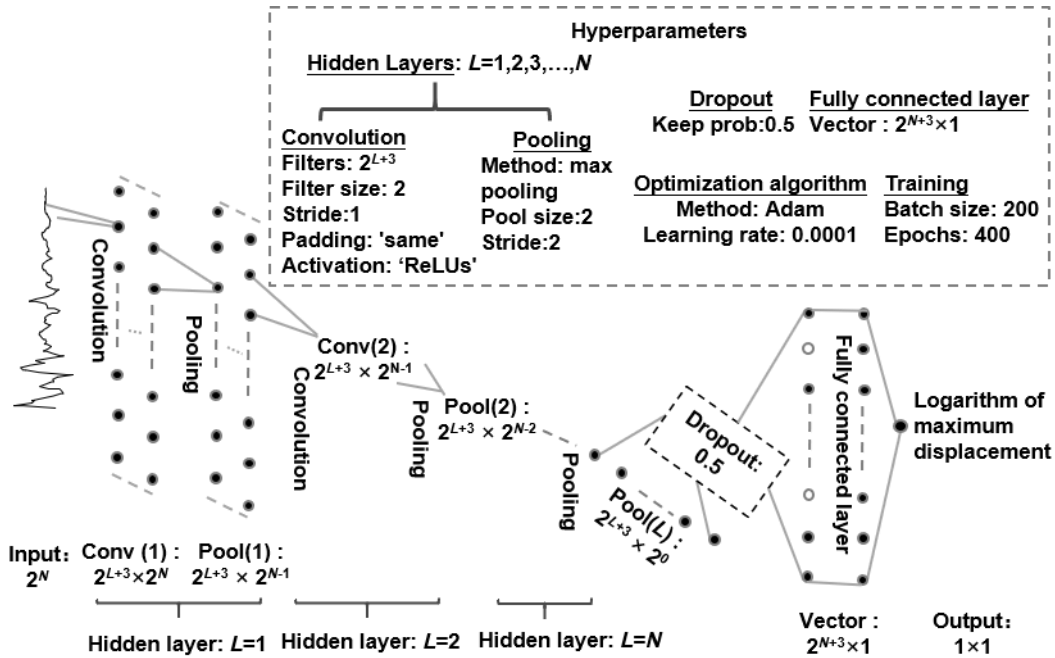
Hyperparameters

Hidden Layers: $L$=1,2,3,…,$N$

Convolution
Filters: $2^{L+3}$
Filter size: 2
Stride:1
Padding: 'same'
Activation: 'ReLUs'

Pooling
Method: max pooling
Pool size:2
Stride:2

Dropout
Keep prob:0.5

Fully connected layer
Vector : $2^{N+3}\times1$

Optimization algorithm
Method: Adam
Learning rate: 0.0001

Training
Batch size: 200
Epochs: 400

Convolution

Pooling

Convolution

Conv(2) : $2^{L+3} \times 2^{N-1}$

Pooling

Pool(2) : $2^{L+3} \times 2^{N-2}$

Pooling

Dropout: 0.5

Pool(L) : $2^{L+3} \times 2^{0}$

Fully connected layer

Logarithm of maximum displacement

Input: $2^N$

Conv (1) : $2^{L+3}\times2^{N}$

Pool(1) : $2^{L+3} \times 2^{N-1}$

Hidden layer: $L$=1

Hidden layer: $L$=2

Hidden layer: $L$=$N$

Vector : $2^{N+3}\times1$

Output: $1\times1$